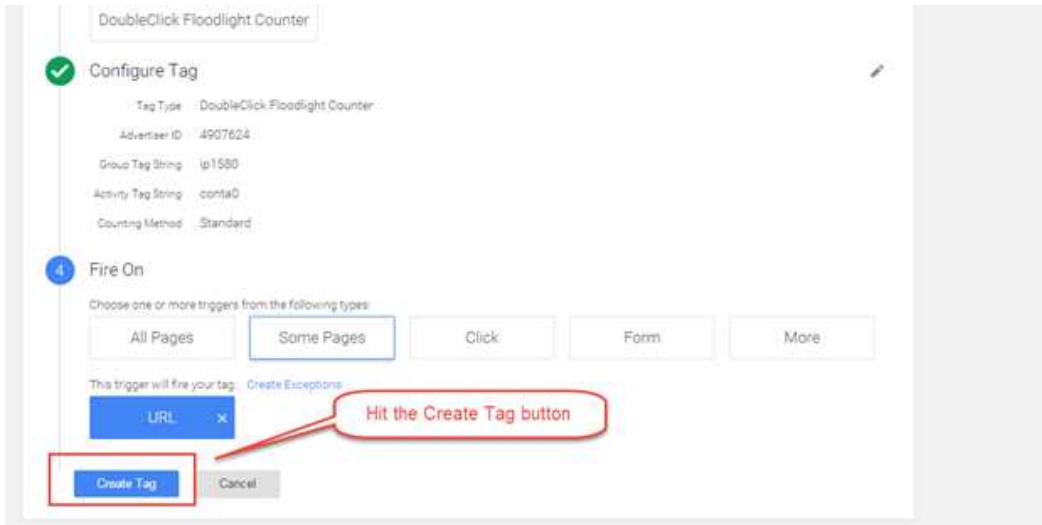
DoubleClick Floodlight Counter

Configure Tag

Tag Type DoubleClick Floodlight Counter

Advertiser ID 4907624

Group Tag String ip1580

Activity Tag String conta0

Counting Method Standard

4 Fire On

Choose one or more triggers from the following types:

All Pages

Some Pages

Click

Form

More

This trigger will fire your tag: Create Exceptions

URL ×

Hit the Create Tag button

Create Tag

Cancel